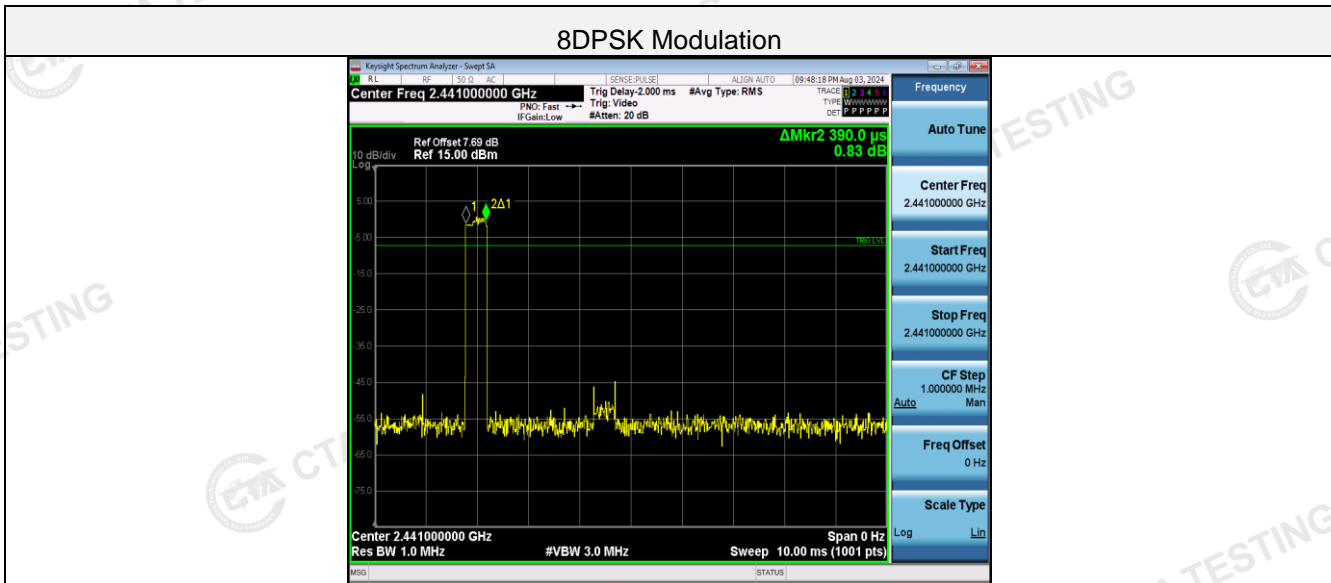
8DPSK Modulation

Keysight Spectrum Analyzer - Swept SA
RL RF 50 Ω AC SENSE:PULSE ALIGN AUTO 09:48:18 PM Aug 03, 2024
Center Freq 2.441000000 GHz
PNO: Fast
IFGain:Low
Trig Delay-2.000 ms
Trig: Video
#Atten: 20 dB
#Avg Type: RMS
TRACE 1 2 3 4 5 6
TYPE WWWWWW
DET P P P P P P

Frequency

Ref Offset 7.69 dB
10 dB/div Ref 15.00 dBm
Log
ΔMkr2 390.0 µs
0.83 dB

5.00
-5.00
-15.0
-25.0
-35.0
-45.0
-55.0
-65.0
-75.0

1
2Δ1
TRIG LVL

Center 2.441000000 GHz
Res BW 1.0 MHz
#VBW 3.0 MHz
Span 0 Hz
Sweep 10.00 ms (1001 pts)

Auto Tune

Center Freq
2.441000000 GHz

Start Freq
2.441000000 GHz

Stop Freq
2.441000000 GHz

CF Step
1.000000 MHz
Auto Man

Freq Offset
0 Hz

Scale Type
Log Lin

MSG
STATUS

TESTING
STING
CTI
TESTING